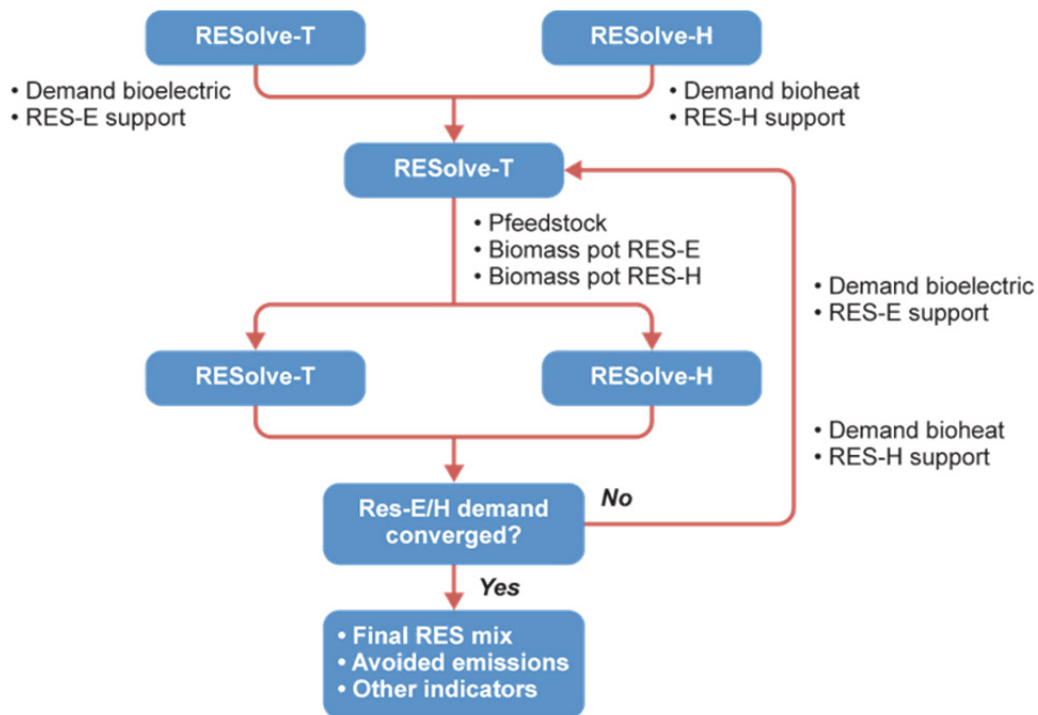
RESolve-T

RESolve-H

• Demand bioelectric
• RES-E support

• Demand bioheat
• RES-H support

RESolve-T

• Pfeedstock
• Biomass pot RES-E
• Biomass pot RES-H

• Demand bioelectric
• RES-E support

RESolve-T

RESolve-H

• Demand bioheat
• RES-H support

Res-E/H demand converged?

No

Yes

• Final RES mix
• Avoided emissions
• Other indicators